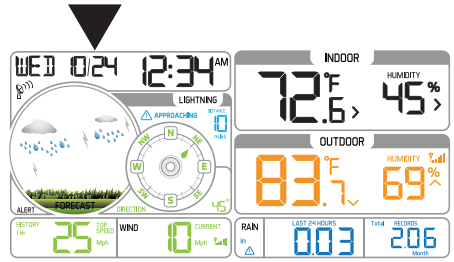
WED 10/24 12:34 AM

LIGHTNING
APPROACHING
DISTANCE 10 miles

N NE E SE S SW W NW
45°

ALERT FORECAST DIRECTION

INDOOR
72.6 °F
HUMIDITY 45 %

OUTDOOR
83.7 °F
HUMIDITY 69 %

HISTORY 1Hr
25 TOP SPEED
WIND
10 CURRENT Mph

RAIN in
LAST 24 HOURS 0.03
Total RECORDS 2.06 Month